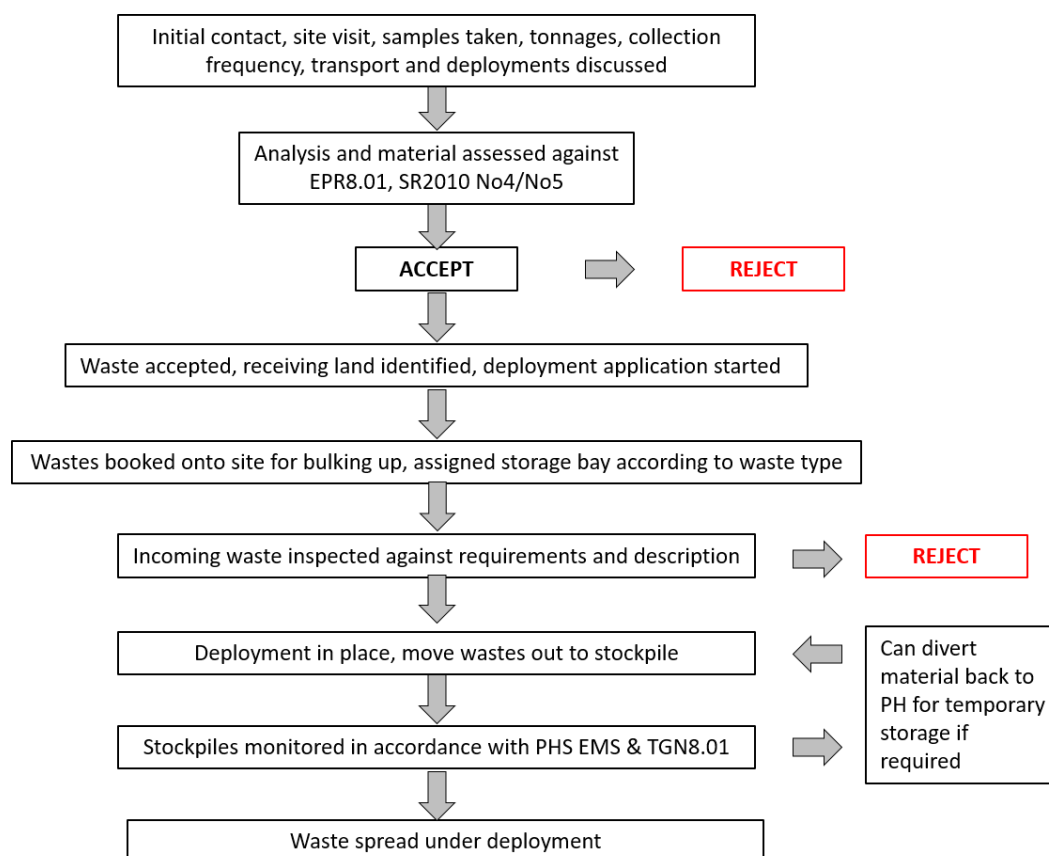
Initial contact, site visit, samples taken, tonnages, collection frequency, transport and deployments discussed

Analysis and material assessed against EPR8.01, SR2010 No4/No5

ACCEPT

REJECT

Waste accepted, receiving land identified, deployment application started

Wastes booked onto site for bulking up, assigned storage bay according to waste type

Incoming waste inspected against requirements and description

REJECT

Deployment in place, move wastes out to stockpile

Can divert material back to PH for temporary storage if required

Stockpiles monitored in accordance with PHS EMS & TGN8.01

Waste spread under deployment